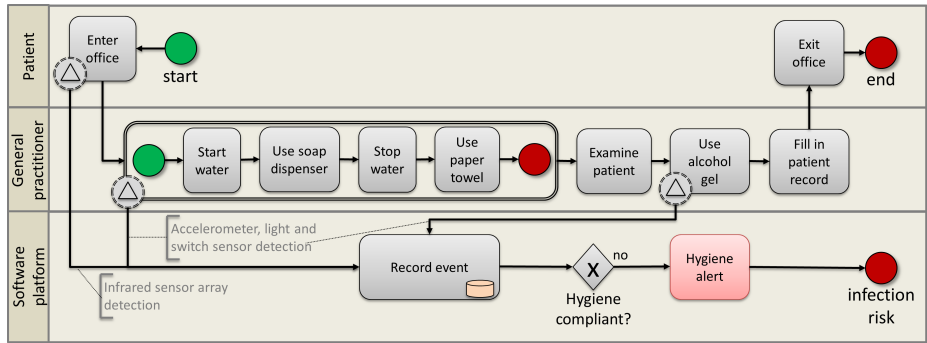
Patient

Enter office

start

Exit office

end

General practitioner

Start water

Use soap dispenser

Stop water

Use paper towel

Examine patient

Use alcohol gel

Fill in patient record

Software platform

Accelerometer, light and switch sensor detection

Infrared sensor array detection

Record event

X

no

Hygiene compliant?

Hygiene alert

infection risk